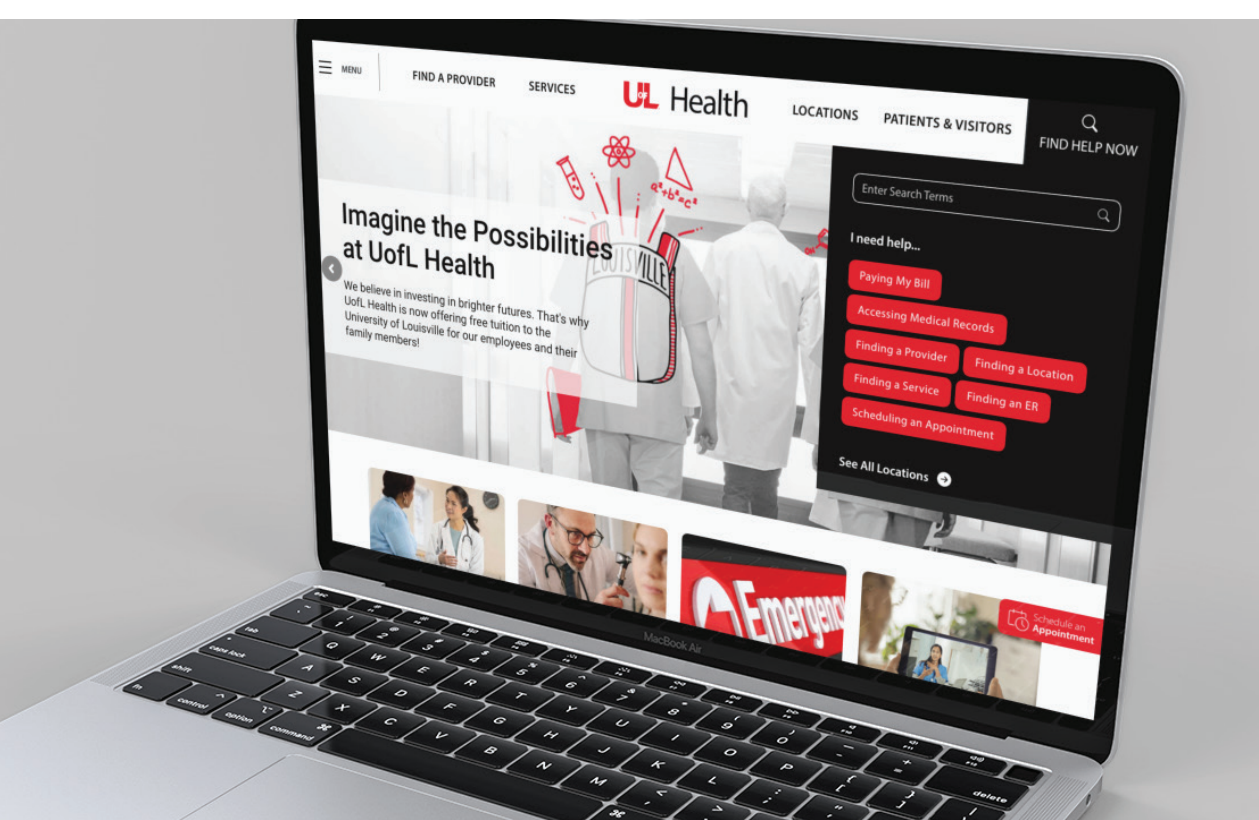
MENU

FIND A PROVIDER

SERVICES

UofL Health

LOCATIONS

PATIENTS & VISITORS

FIND HELP NOW

Enter Search Terms

I need help...

Paying My Bill

Accessing Medical Records

Finding a Provider

Finding a Location

Finding a Service

Finding an ER

Scheduling an Appointment

See All Locations

Imagine the Possibilities at UofL Health

We believe in investing in brighter futures. That's why UofL Health is now offering free tuition to the University of Louisville for our employees and their family members!

LOUISVILLE

$a^2+b^2=c^2$

Emergency

Schedule an Appointment

MacBook Air